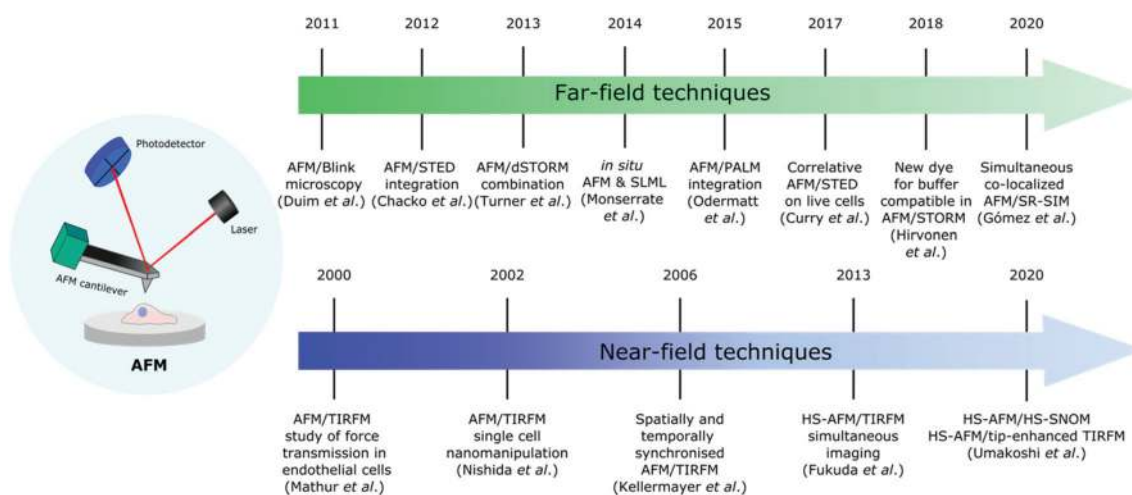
Photodetector

Laser

AFM cantilever

AFM

2011 2012 2013 2014 2015 2017 2018 2020

Far-field techniques

AFM/Blink microscopy (Duim et al.)

AFM/STED integration (Chacko et al.)

AFM/dSTORM combination (Turner et al.)

in situ AFM & SLML (Monserrate et al.)

AFM/PALM integration (Odermatt et al.)

Correlative AFM/STED on live cells (Curry et al.)

New dye for buffer compatible in AFM/STORM (Hirvonen et al.)

Simultaneous co-localized AFM/SR-SIM (Gómez et al.)

2000 2002 2006 2013 2020

Near-field techniques

AFM/TIRFM study of force transmission in endothelial cells (Mathur et al.)

AFM/TIRFM single cell nanomanipulation (Nishida et al.)

Spatially and temporally synchronised AFM/TIRFM (Kellermayer et al.)

HS-AFM/TIRFM simultaneous imaging (Fukuda et al.)

HS-AFM/HS-SNOM HS-AFM/tip-enhanced TIRFM (Umakoshi et al.)